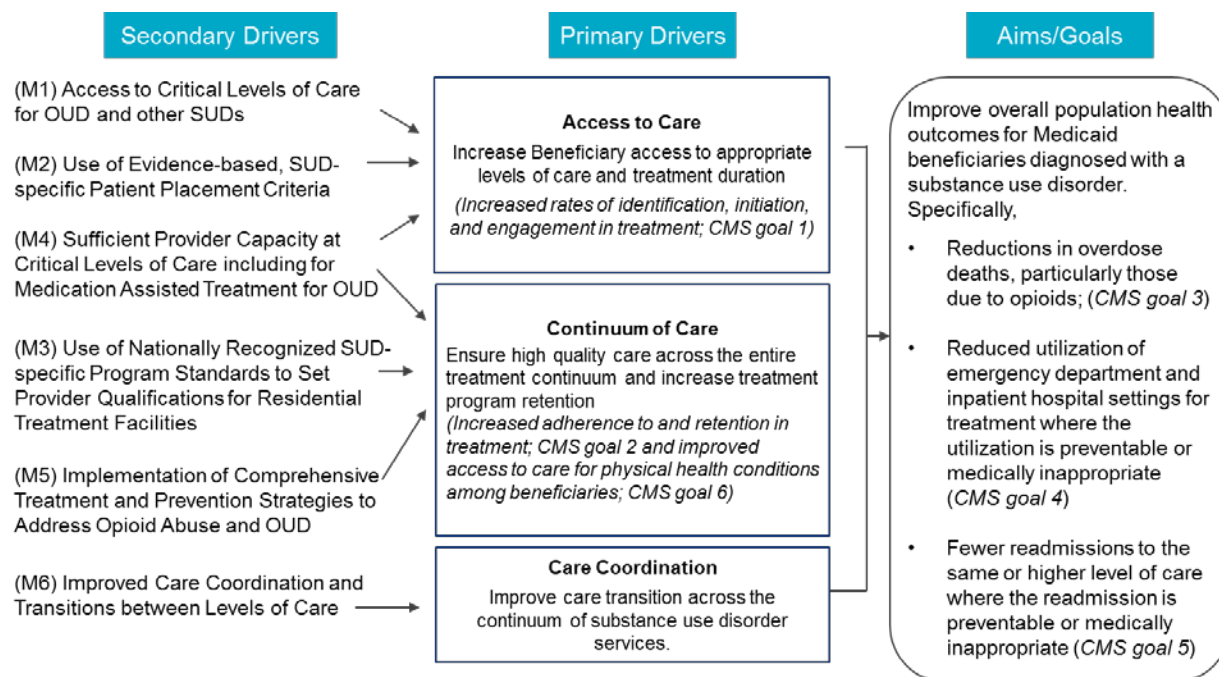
Secondary Drivers

Primary Drivers

Aims/Goals

(M1) Access to Critical Levels of Care for OUD and other SUDs

(M2) Use of Evidence-based, SUD-specific Patient Placement Criteria

(M4) Sufficient Provider Capacity at Critical Levels of Care including for Medication Assisted Treatment for OUD

(M3) Use of Nationally Recognized SUD-specific Program Standards to Set Provider Qualifications for Residential Treatment Facilities

(M5) Implementation of Comprehensive Treatment and Prevention Strategies to Address Opioid Abuse and OUD

(M6) Improved Care Coordination and Transitions between Levels of Care

Access to Care
Increase Beneficiary access to appropriate levels of care and treatment duration
(Increased rates of identification, initiation, and engagement in treatment; CMS goal 1)

Continuum of Care
Ensure high quality care across the entire treatment continuum and increase treatment program retention
(Increased adherence to and retention in treatment; CMS goal 2 and improved access to care for physical health conditions among beneficiaries; CMS goal 6)

Care Coordination
Improve care transition across the continuum of substance use disorder services.

Improve overall population health outcomes for Medicaid beneficiaries diagnosed with a substance use disorder. Specifically,

• Reductions in overdose deaths, particularly those due to opioids; (CMS goal 3)

• Reduced utilization of emergency department and inpatient hospital settings for treatment where the utilization is preventable or medically inappropriate (CMS goal 4)

• Fewer readmissions to the same or higher level of care where the readmission is preventable or medically inappropriate (CMS goal 5)